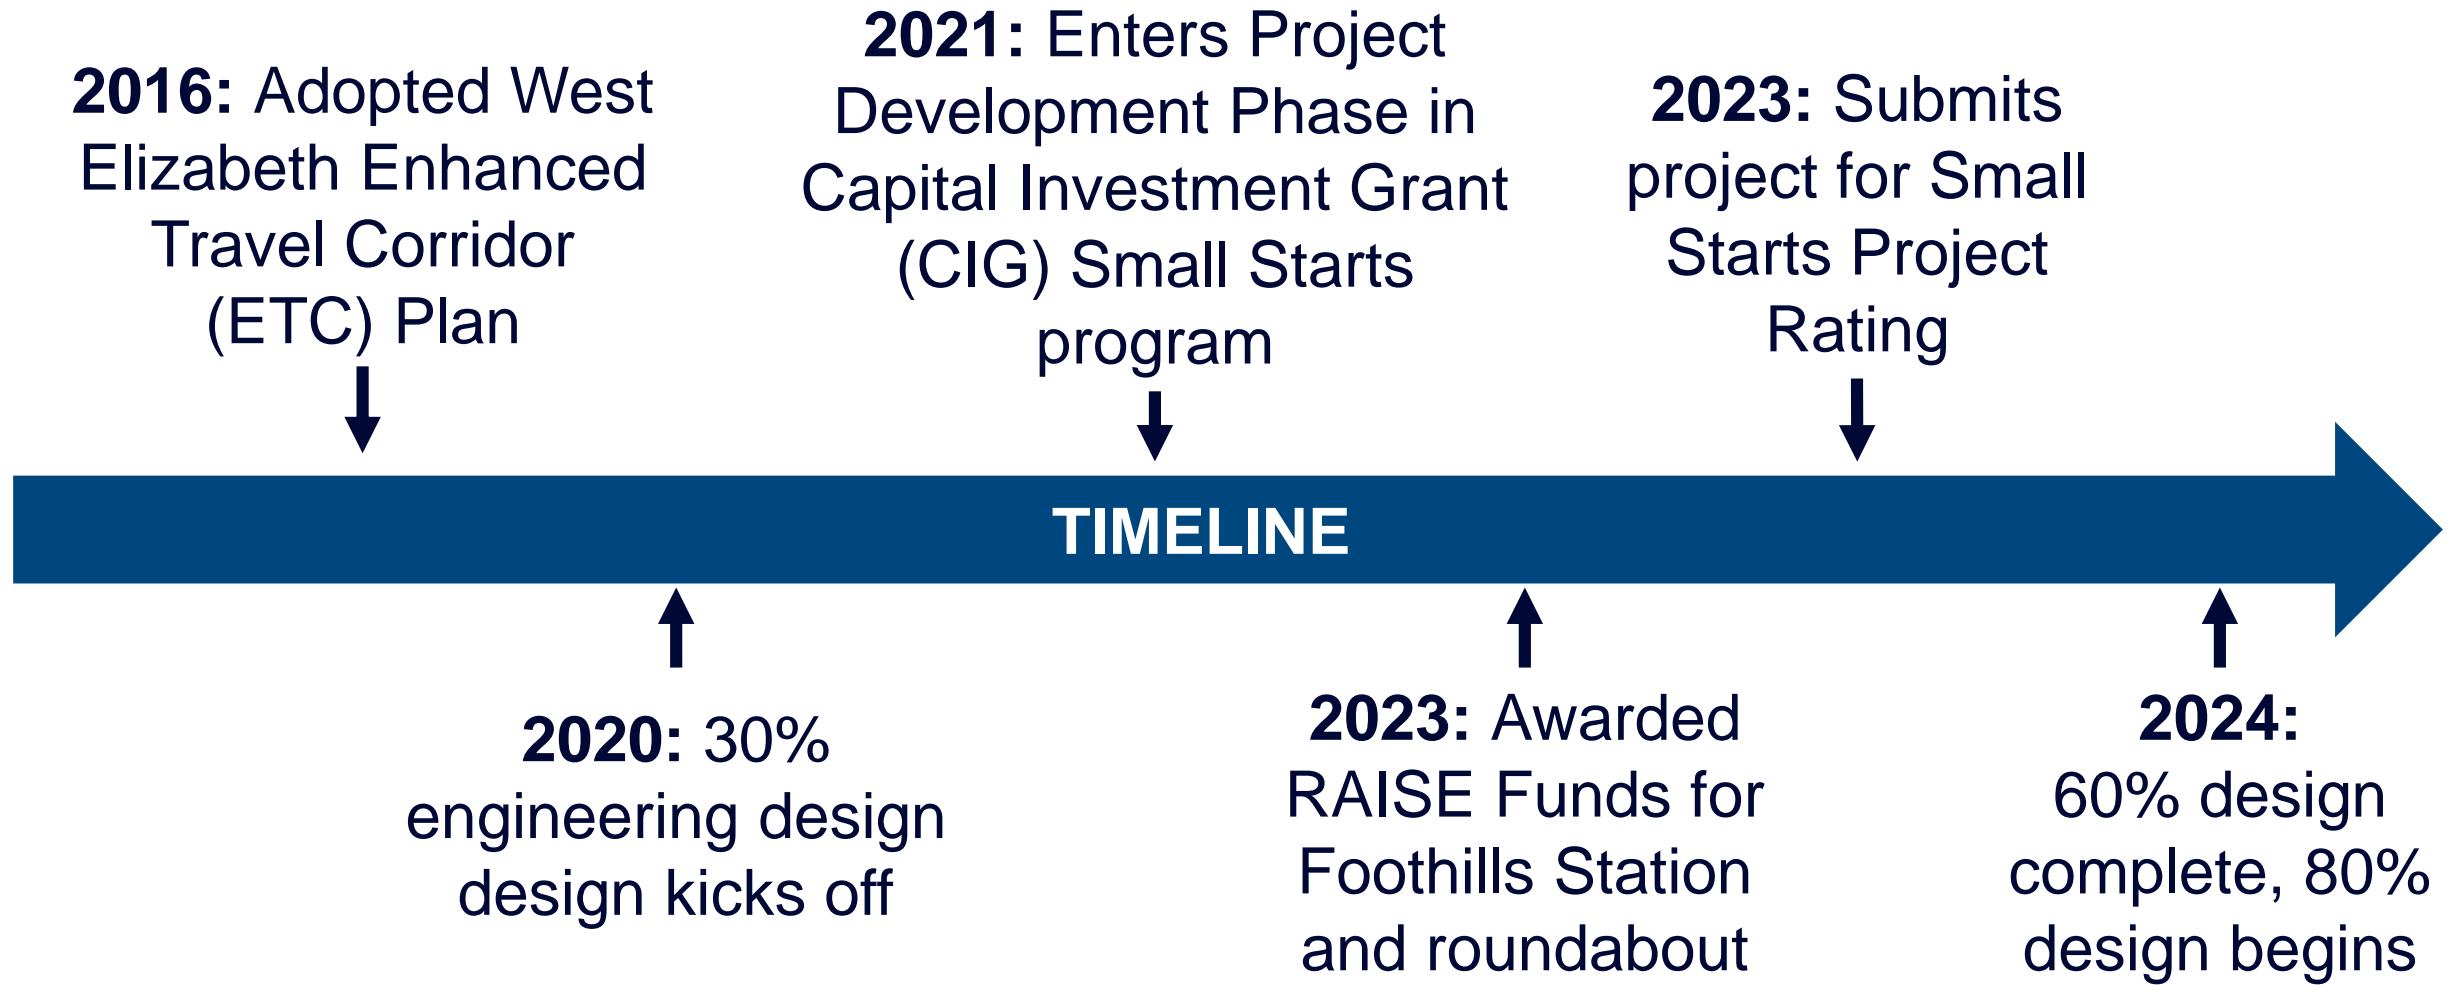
**2016:** Adopted West Elizabeth Enhanced Travel Corridor (ETC) Plan

**2021:** Enters Project Development Phase in Capital Investment Grant (CIG) Small Starts program

**2023:** Submits project for Small Starts Project Rating

TIMELINE

**2020:** 30% engineering design design kicks off

**2023:** Awarded RAISE Funds for Foothills Station and roundabout

**2024:** 60% design complete, 80% design begins